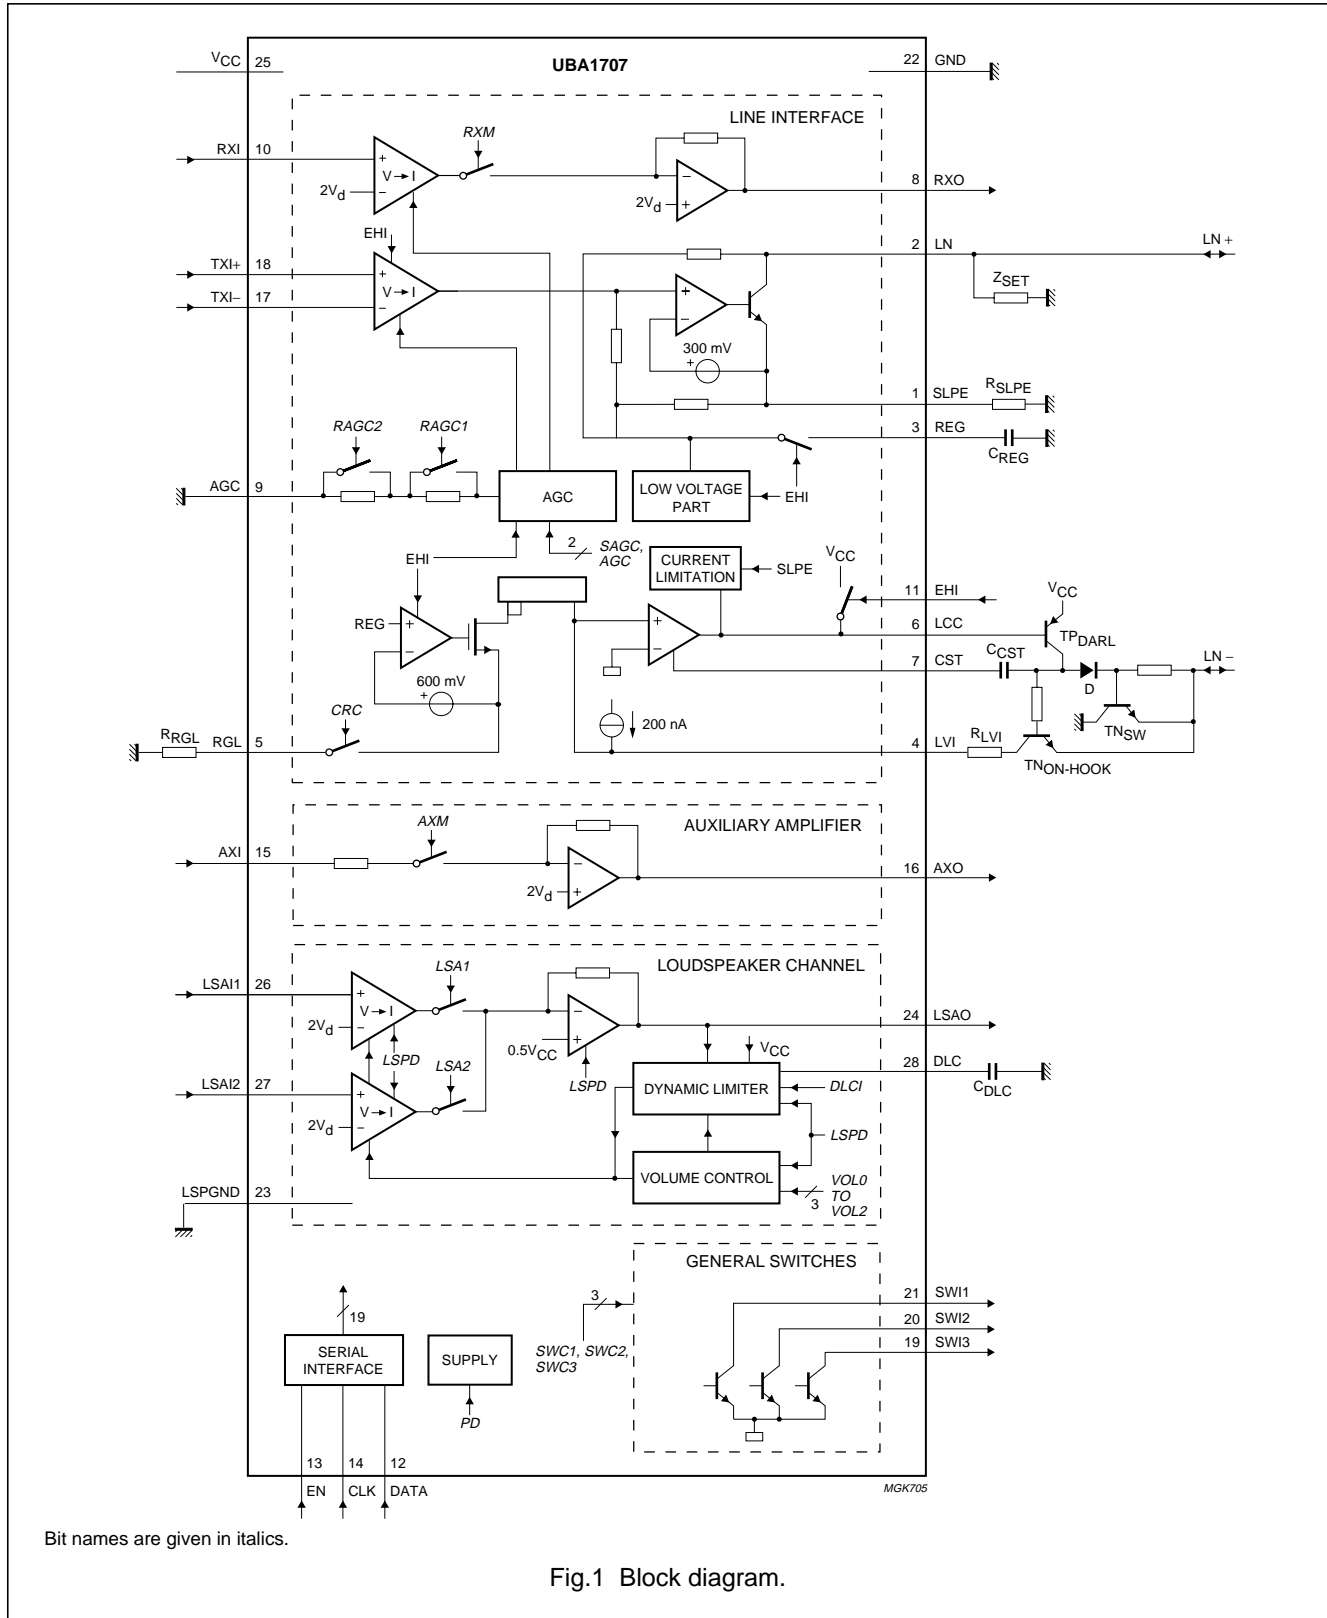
$V_{CC}$ 25
UBA1707
22 GND

LINE INTERFACE

RXI 10
RXM
V → I
$2V_d$
$2V_d$
8 RXO

EHI
2 LN
LN +
TXI+ 18
TXI− 17
V → I
$Z_{SET}$
300 mV
1 SLPE
$R_{SLPE}$
RAGC2
RAGC1
3 REG
$C_{REG}$
AGC 9
AGC
LOW VOLTAGE PART
EHI
2
SAGC, AGC
CURRENT LIMITATION
SLPE
$V_{CC}$
EHI
11 EHI
$V_{CC}$
REG
6 LCC
$TP_{DARL}$
7 CST
$C_{CST}$
LN −
600 mV
D
CRC
200 nA
$TN_{SW}$
$R_{RGL}$
RGL 5
4 LVI
$R_{LVI}$
$TN_{ON-HOOK}$

AUXILIARY AMPLIFIER
AXM
AXI 15
$2V_d$
16 AXO

LOUDSPEAKER CHANNEL
LSAI1 26
LSA1
V → I
$2V_d$
$0.5V_{CC}$
24 LSAO
LSPD
$V_{CC}$
28 DLC
$C_{DLC}$
LSAI2 27
LSA2
LSPD
DYNAMIC LIMITER
DLCI
V → I
$2V_d$
LSPD
VOLUME CONTROL
3
VOL0 TO VOL2
LSPGND 23

GENERAL SWITCHES
3
21 SWI1
20 SWI2
19 SWI3
19
SERIAL INTERFACE
SUPPLY
SWC1, SWC2, SWC3
PD
13 14 12
EN CLK DATA
MGK705

Bit names are given in italics.

Fig.1 Block diagram.